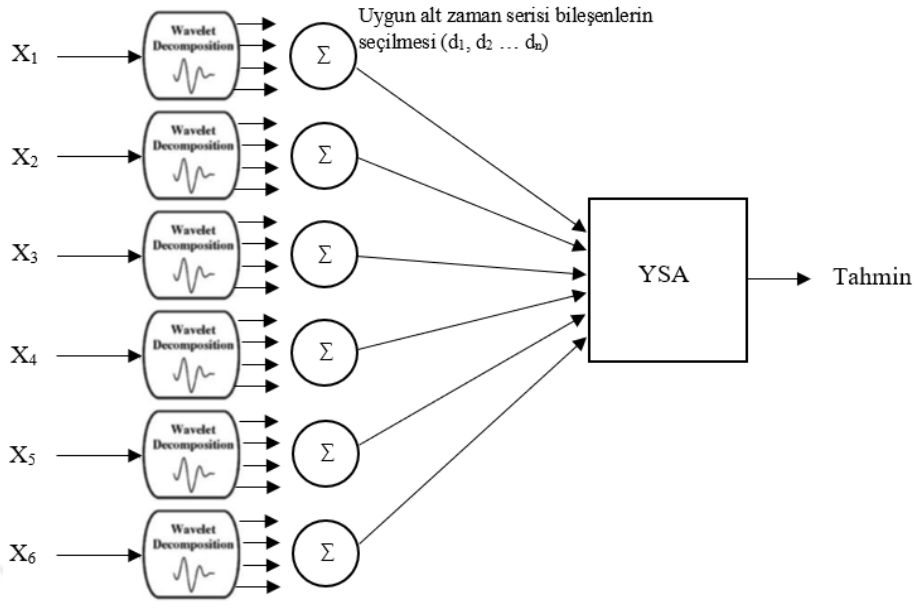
Uygun alt zaman serisi bileşenlerin seçilmesi ($d_1$, $d_2$ … $d_n$)

$X_1$
Wavelet Decomposition
$\Sigma$

$X_2$
Wavelet Decomposition
$\Sigma$

$X_3$
Wavelet Decomposition
$\Sigma$

$X_4$
Wavelet Decomposition
$\Sigma$

$X_5$
Wavelet Decomposition
$\Sigma$

$X_6$
Wavelet Decomposition
$\Sigma$

YSA

Tahmin